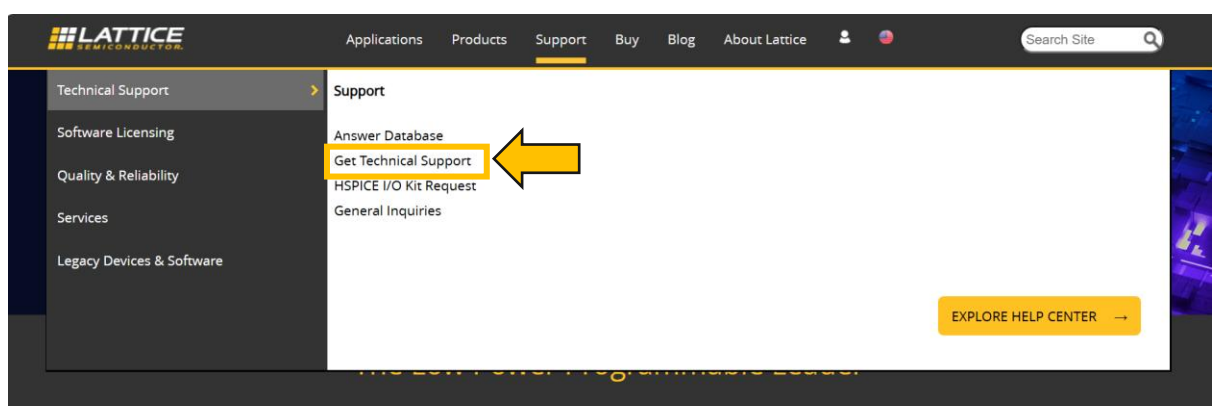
LATTICE
SEMICONDUCTOR

Applications Products Support Buy Blog About Lattice

Search Site

Technical Support
Software Licensing
Quality & Reliability
Services
Legacy Devices & Software

Support

Answer Database
Get Technical Support
HSPICE I/O Kit Request
General Inquiries

EXPLORE HELP CENTER →

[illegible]